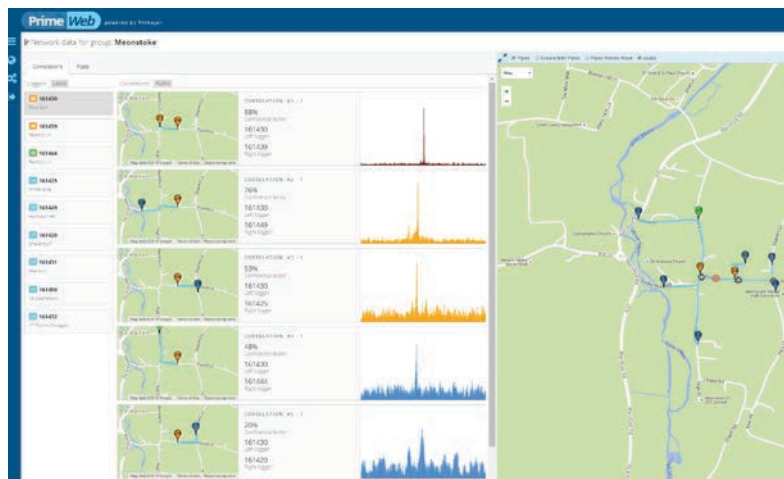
Prime Web powered by Primayer

Network data for group: Meonstoke

Correlations Pipes

Loggers

161430

161439

161444

161425

161449

161420

161451

161450

161452

Correlations

CORRELATION #1 - 1
88%
Confidence factor
161430
Left logger
161439
Right logger

CORRELATION #2 - 1
76%
Confidence factor
161430
Left logger
161449
Right logger

CORRELATION #3 - 1
53%
Confidence factor
161430
Left logger
161425
Right logger

CORRELATION #4 - 1
48%
Confidence factor
161430
Left logger
161444
Right logger

CORRELATION #5 - 1
20%
Confidence factor
161430
Left logger
161420
Right logger

Pipes

Map

+
−